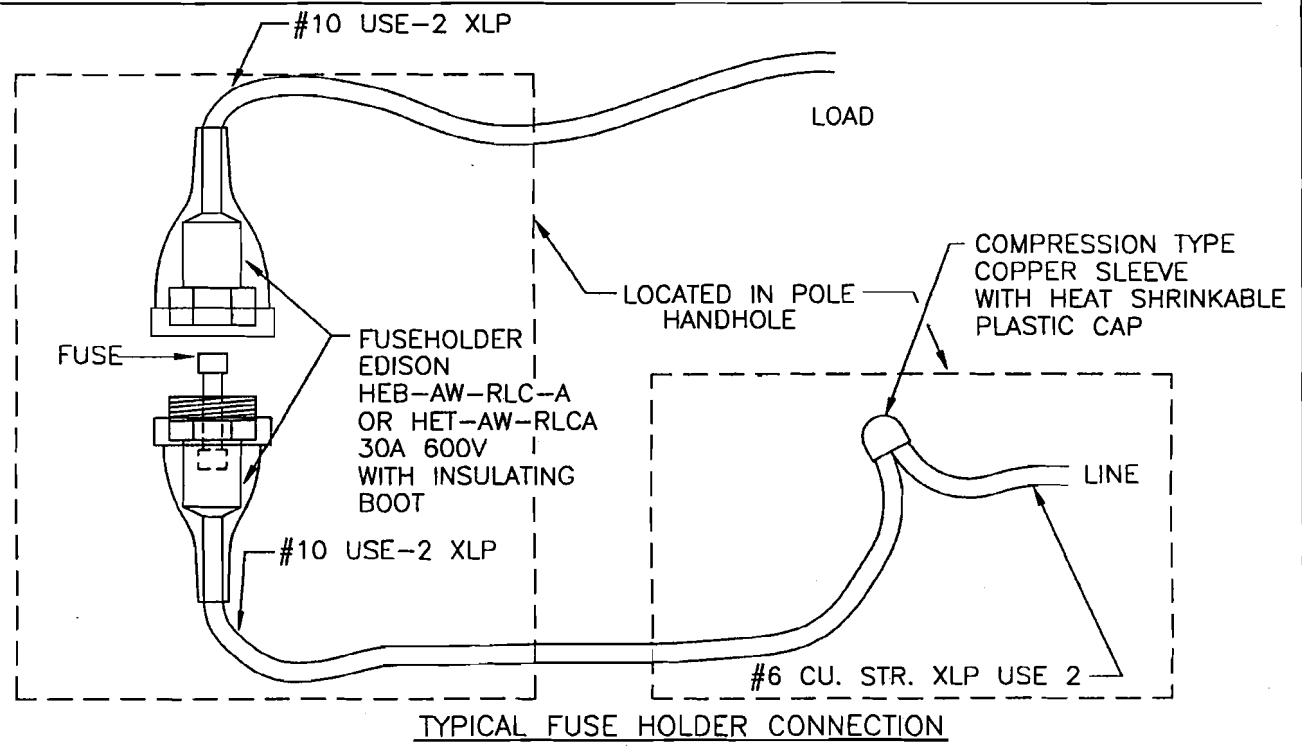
#10 USE-2 XLP

LOAD

LOCATED IN POLE HANDHOLE

COMPRESSION TYPE COPPER SLEEVE WITH HEAT SHRINKABLE PLASTIC CAP

FUSE

FUSEHOLDER EDISON HEB-AW-RLC-A OR HET-AW-RLCA 30A 600V WITH INSULATING BOOT

LINE

#10 USE-2 XLP

#6 CU. STR. XLP USE 2

TYPICAL FUSE HOLDER CONNECTION